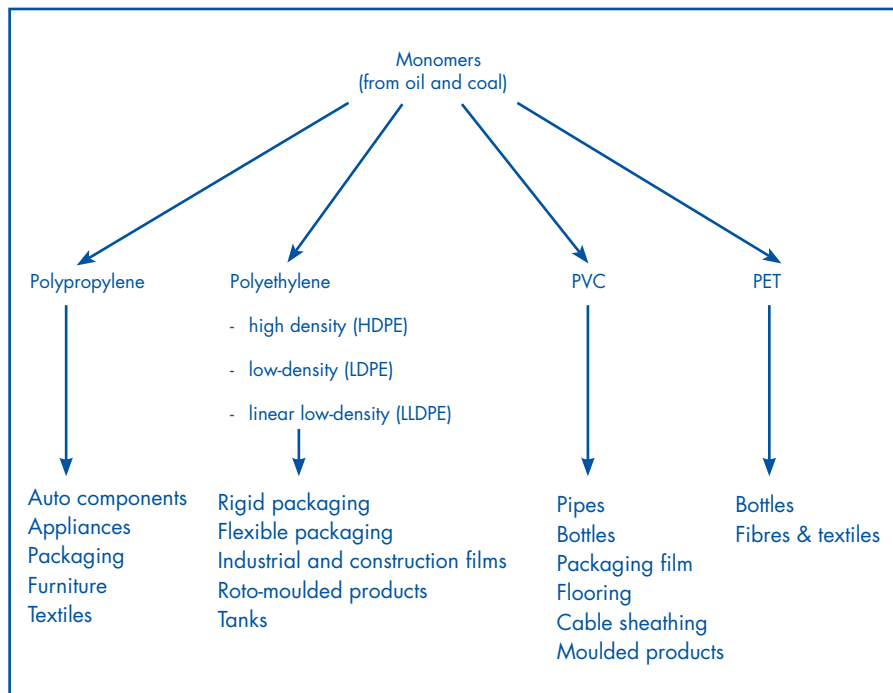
Monomers
(from oil and coal)

Polypropylene

Auto components
Appliances
Packaging
Furniture
Textiles

Polyethylene

- high density (HDPE)
- low-density (LDPE)
- linear low-density (LLDPE)

Rigid packaging
Flexible packaging
Industrial and construction films
Roto-moulded products
Tanks

PVC

Pipes
Bottles
Packaging film
Flooring
Cable sheathing
Moulded products

PET

Bottles
Fibres & textiles